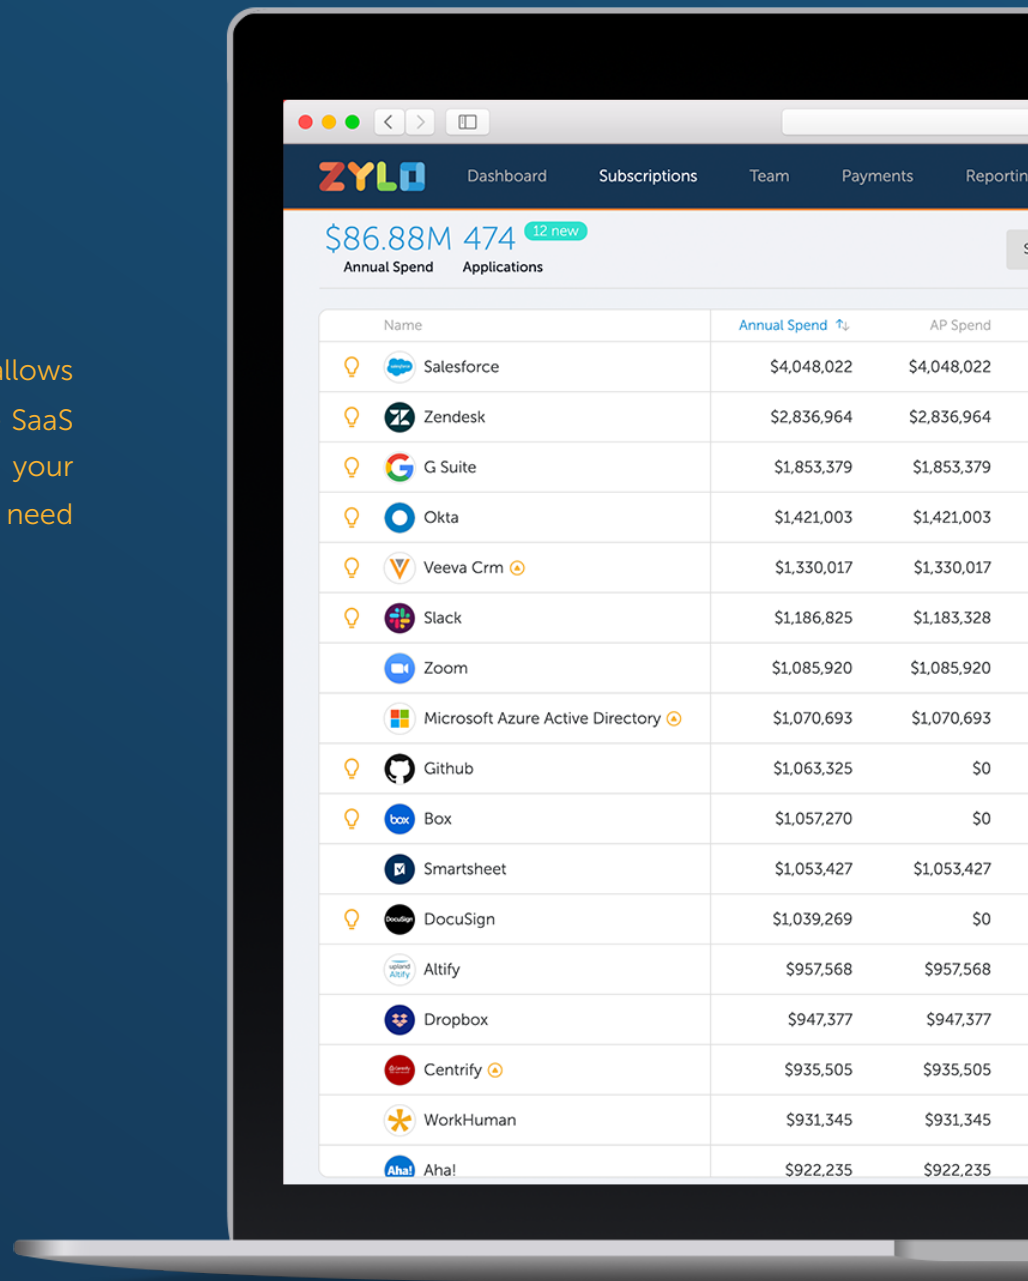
allows
SaaS
your
need

ZYLO Dashboard Subscriptions Team Payments Reportin

$86.88M Annual Spend 474 Applications 12 new

| Name | Annual Spend | AP Spend |
|---|---|---|
| Salesforce | $4,048,022 | $4,048,022 |
| Zendesk | $2,836,964 | $2,836,964 |
| G Suite | $1,853,379 | $1,853,379 |
| Okta | $1,421,003 | $1,421,003 |
| Veeva Crm | $1,330,017 | $1,330,017 |
| Slack | $1,186,825 | $1,183,328 |
| Zoom | $1,085,920 | $1,085,920 |
| Microsoft Azure Active Directory | $1,070,693 | $1,070,693 |
| Github | $1,063,325 | $0 |
| Box | $1,057,270 | $0 |
| Smartsheet | $1,053,427 | $1,053,427 |
| DocuSign | $1,039,269 | $0 |
| Altify | $957,568 | $957,568 |
| Dropbox | $947,377 | $947,377 |
| Centrify | $935,505 | $935,505 |
| WorkHuman | $931,345 | $931,345 |
| Aha! | $922,235 | $922,235 |